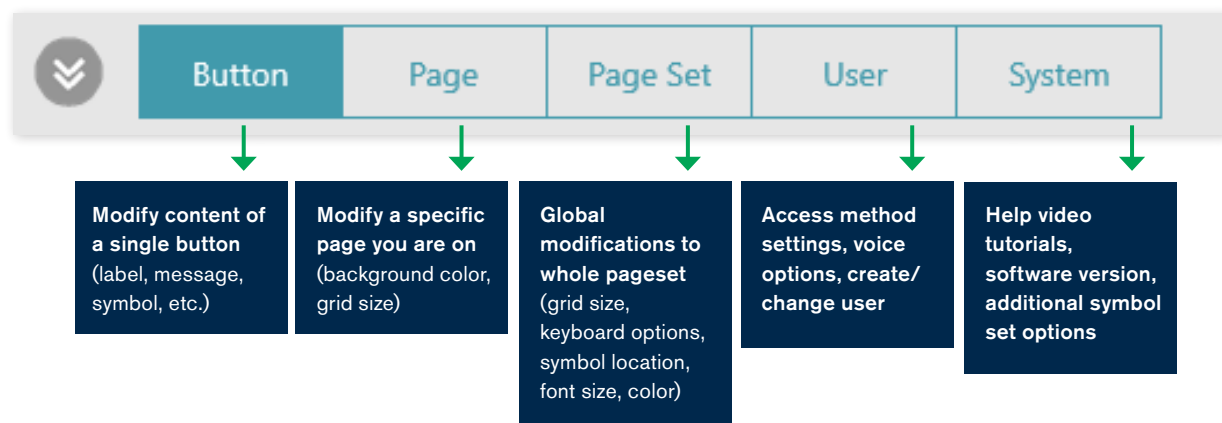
| Button | Page | Page Set | User | System |
|---|---|---|---|---|

Modify content of a single button (label, message, symbol, etc.)

Modify a specific page you are on (background color, grid size)

Global modifications to whole pageset (grid size, keyboard options, symbol location, font size, color)

Access method settings, voice options, create/ change user

Help video tutorials, software version, additional symbol set options